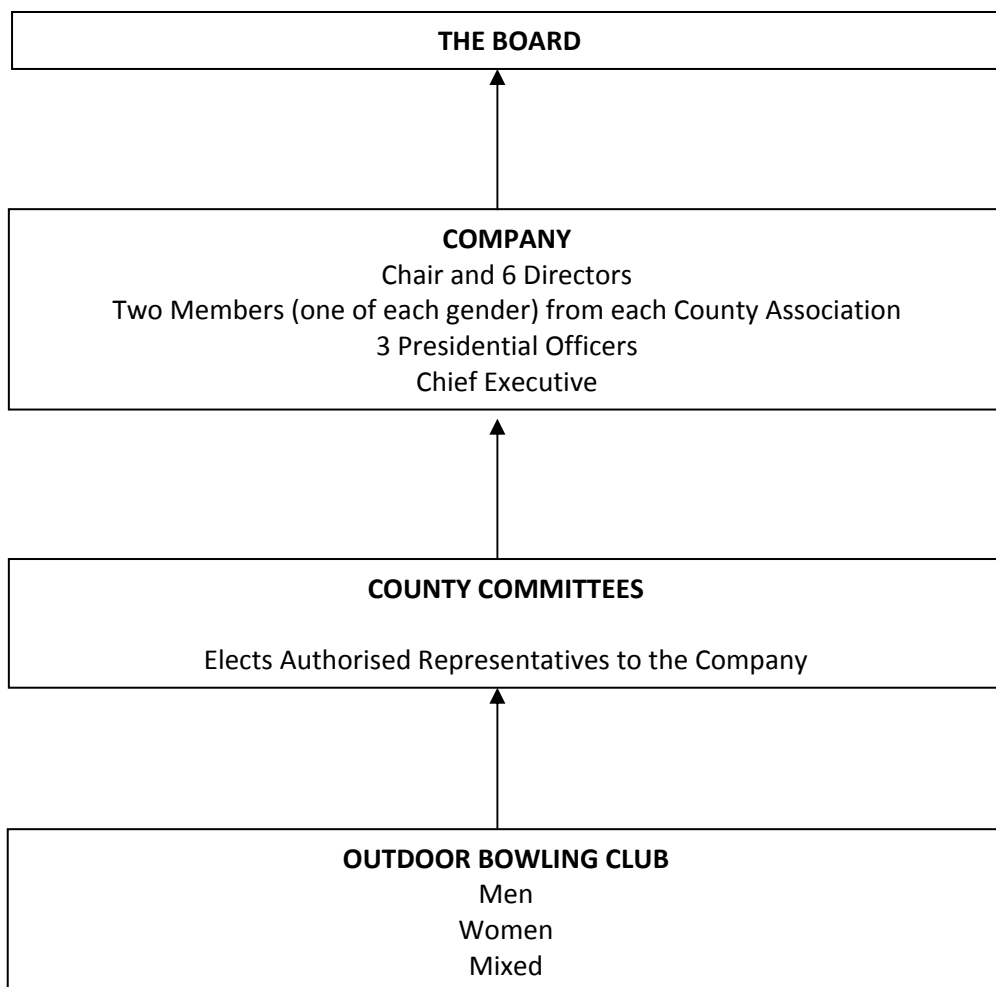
THE BOARD

COMPANY
Chair and 6 Directors
Two Members (one of each gender) from each County Association
3 Presidential Officers
Chief Executive

COUNTY COMMITTEES

Elects Authorised Representatives to the Company

OUTDOOR BOWLING CLUB
Men
Women
Mixed